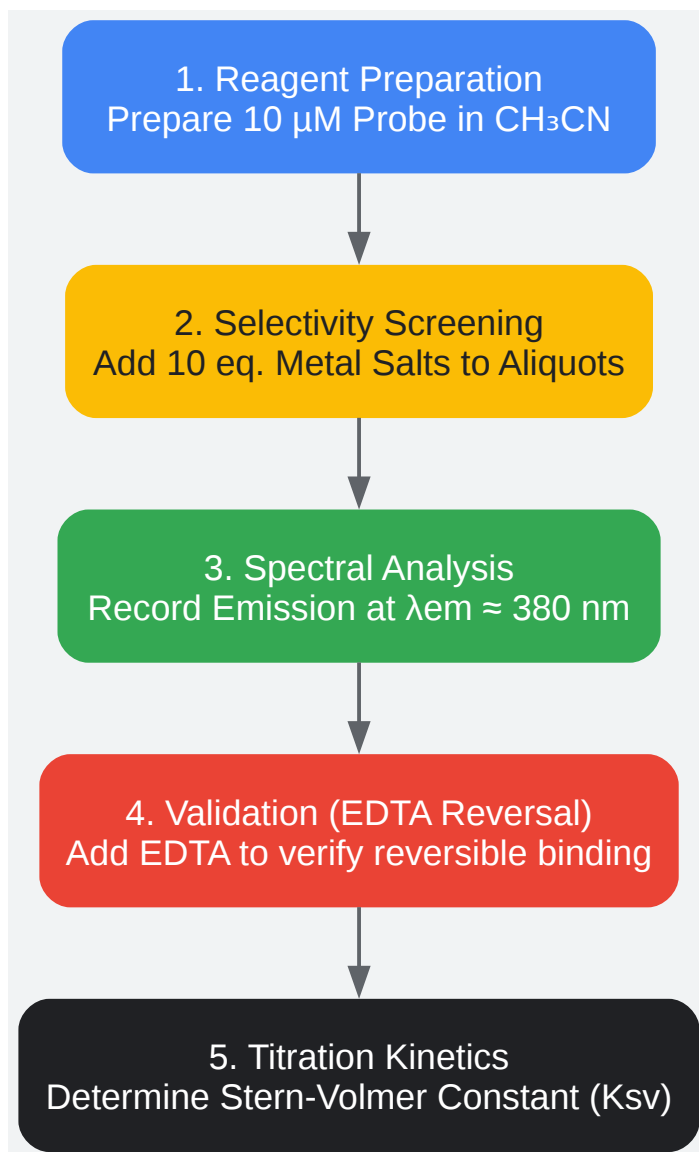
1. Reagent Preparation
Prepare 10 μM Probe in $CH_3CN$

2. Selectivity Screening
Add 10 eq. Metal Salts to Aliquots

3. Spectral Analysis
Record Emission at λem ≈ 380 nm

4. Validation (EDTA Reversal)
Add EDTA to verify reversible binding

5. Titration Kinetics
Determine Stern-Volmer Constant (Ksv)